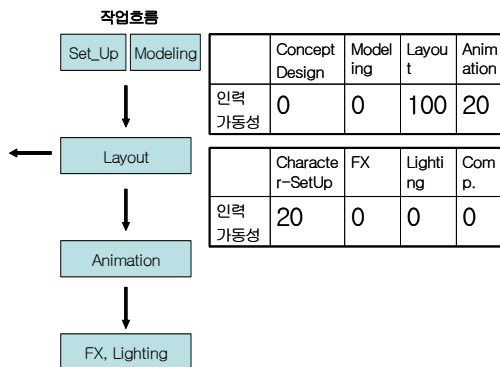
작업흐름

Set_Up

Modeling

Layout

Animation

FX, Lighting

| | Concept Design | Modeling | Layout | Animation |
|---|---|---|---|---|
| 인력 가동성 | 0 | 0 | 100 | 20 |

| | Character-SetUp | FX | Lighting | Comp. |
|---|---|---|---|---|
| 인력 가동성 | 20 | 0 | 0 | 0 |